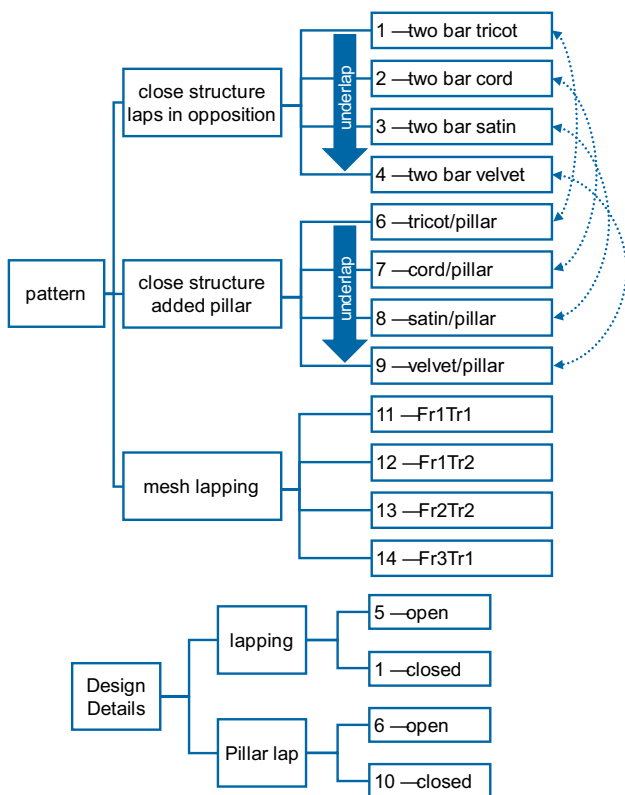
pattern

close structure laps in opposition

underlap

1 —two bar tricot

2 —two bar cord

3 —two bar satin

4 —two bar velvet

close structure added pillar

underlap

6 —tricot/pillar

7 —cord/pillar

8 —satin/pillar

9 —velvet/pillar

mesh lapping

11 —Fr1Tr1

12 —Fr1Tr2

13 —Fr2Tr2

14 —Fr3Tr1

Design Details

lapping

5 —open

1 —closed

Pillar lap

6 —open

10 —closed